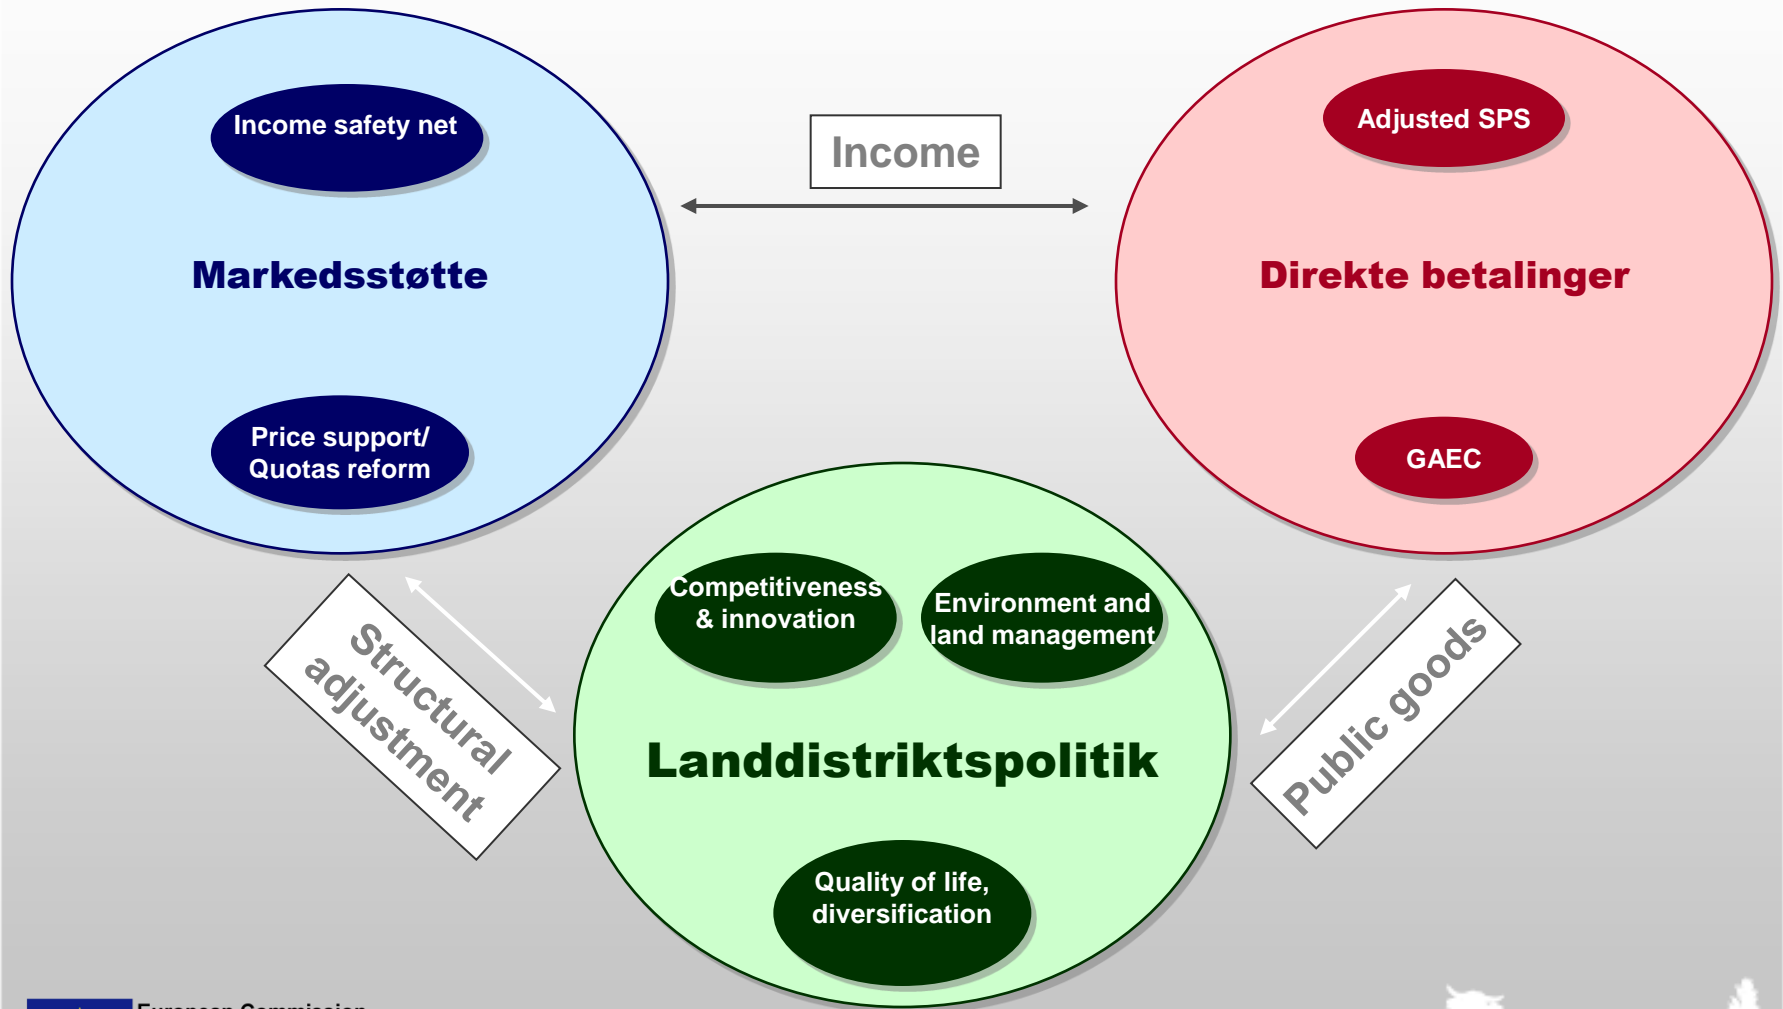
Income safety net

Markedsstøtte

Price support/ Quotas reform

Income

Adjusted SPS

Direkte betalinger

GAEC

Structural adjustment

Competitiveness & innovation

Environment and land management

Landdistriktspolitik

Quality of life, diversification

Public goods

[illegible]